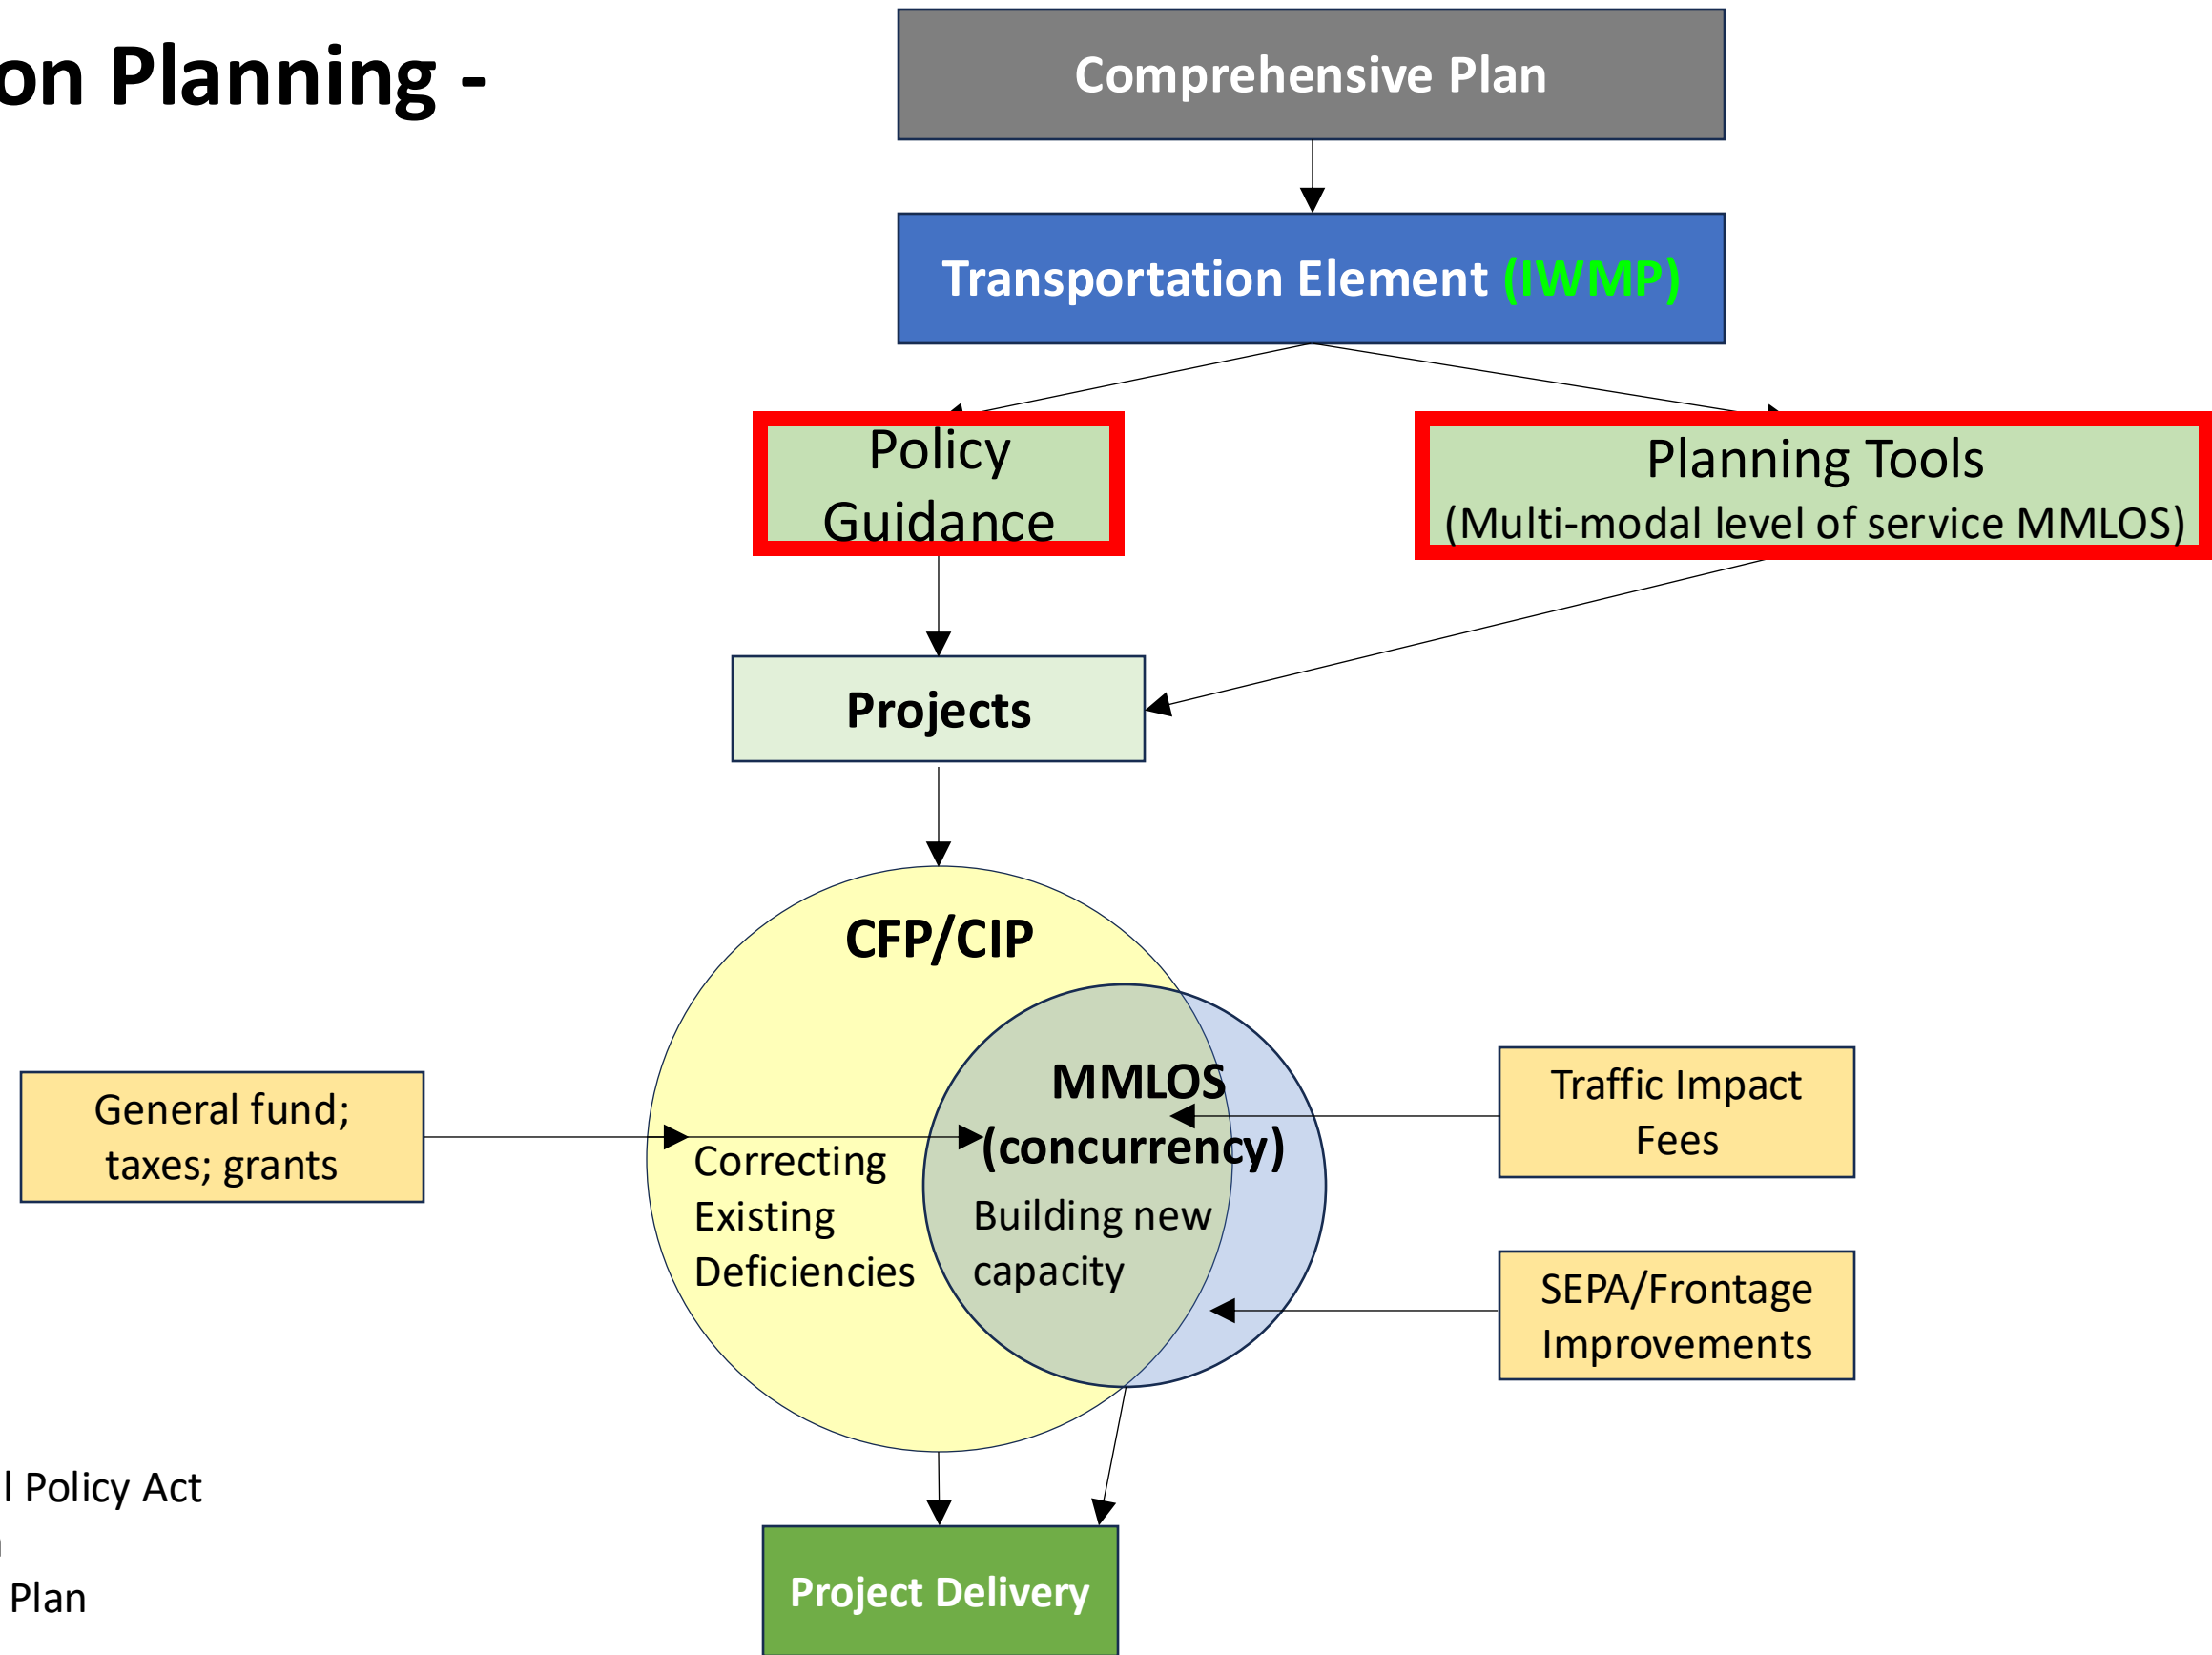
on Planning -

Comprehensive Plan

Transportation Element (IWMP)

Policy Guidance

Planning Tools
(Multi-modal level of service MMLOS)

Projects

CFP/CIP

General fund; taxes; grants

Correcting Existing Deficiencies

MMLOS (concurrency)

Building new capacity

Traffic Impact Fees

SEPA/Frontage Improvements

l Policy Act

Plan

Project Delivery